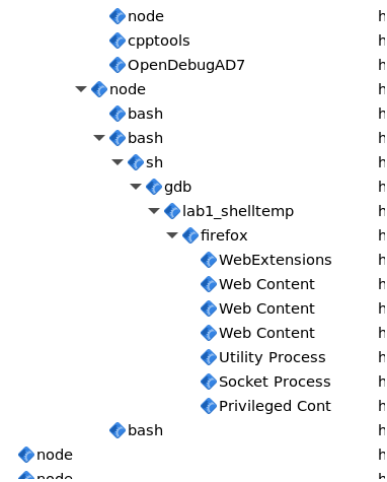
node h
cpptools h
OpenDebugAD7 h
▼ node h
bash h
▼ bash h
▼ sh h
▼ gdb h
▼ lab1_shelltemp h
▼ firefox h
WebExtensions h
Web Content h
Web Content h
Web Content h
Utility Process h
Socket Process h
Privileged Cont h
bash h
node h
node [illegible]